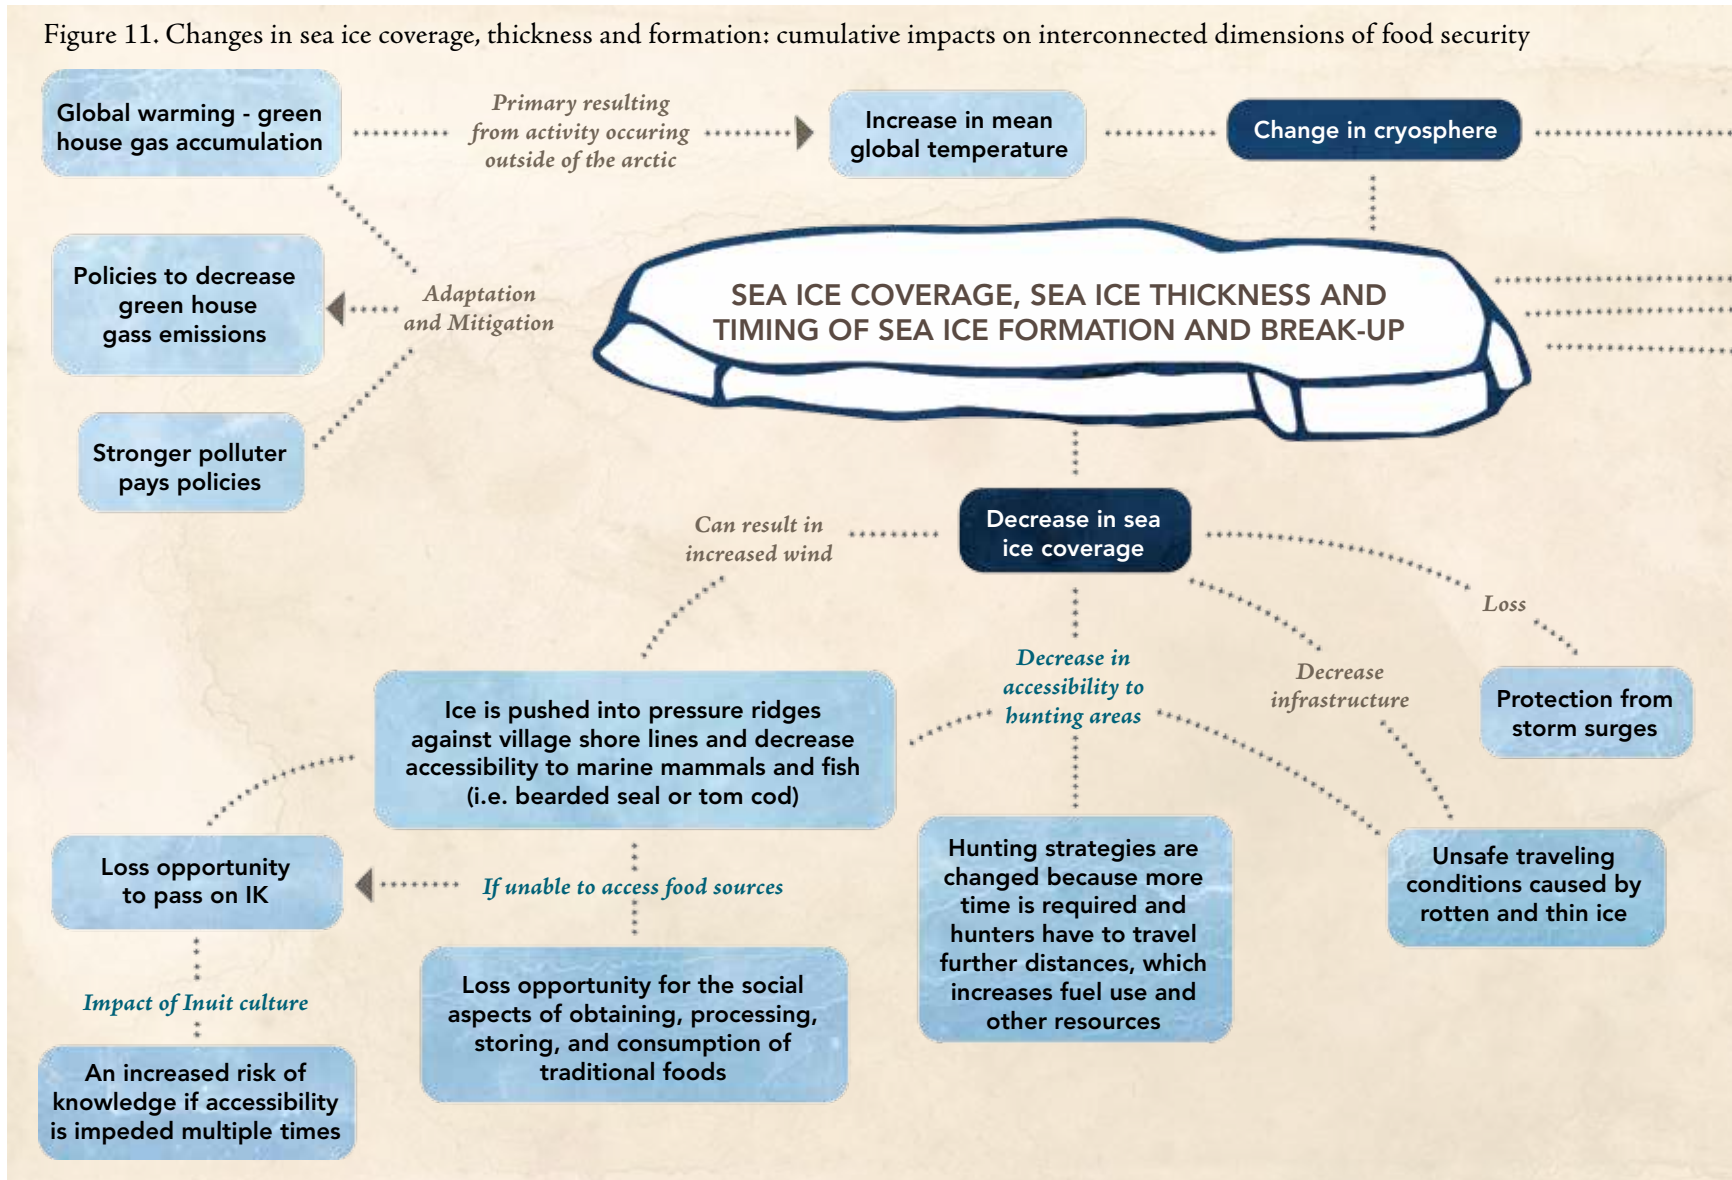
Figure 11. Changes in sea ice coverage, thickness and formation: cumulative impacts on interconnected dimensions of food security

Global warming - green house gas accumulation

Primary resulting from activity occuring outside of the arctic

Increase in mean global temperature

Change in cryosphere

Policies to decrease green house gass emissions

Adaptation and Mitigation

SEA ICE COVERAGE, SEA ICE THICKNESS AND TIMING OF SEA ICE FORMATION AND BREAK-UP

Stronger polluter pays policies

Can result in increased wind

Decrease in sea ice coverage

Loss

Decrease in accessibility to hunting areas

Decrease infrastructure

Protection from storm surges

Ice is pushed into pressure ridges against village shore lines and decrease accessibility to marine mammals and fish (i.e. bearded seal or tom cod)

Loss opportunity to pass on IK

If unable to access food sources

Hunting strategies are changed because more time is required and hunters have to travel further distances, which increases fuel use and other resources

Unsafe traveling conditions caused by rotten and thin ice

Impact of Inuit culture

Loss opportunity for the social aspects of obtaining, processing, storing, and consumption of traditional foods

An increased risk of knowledge if accessibility is impeded multiple times